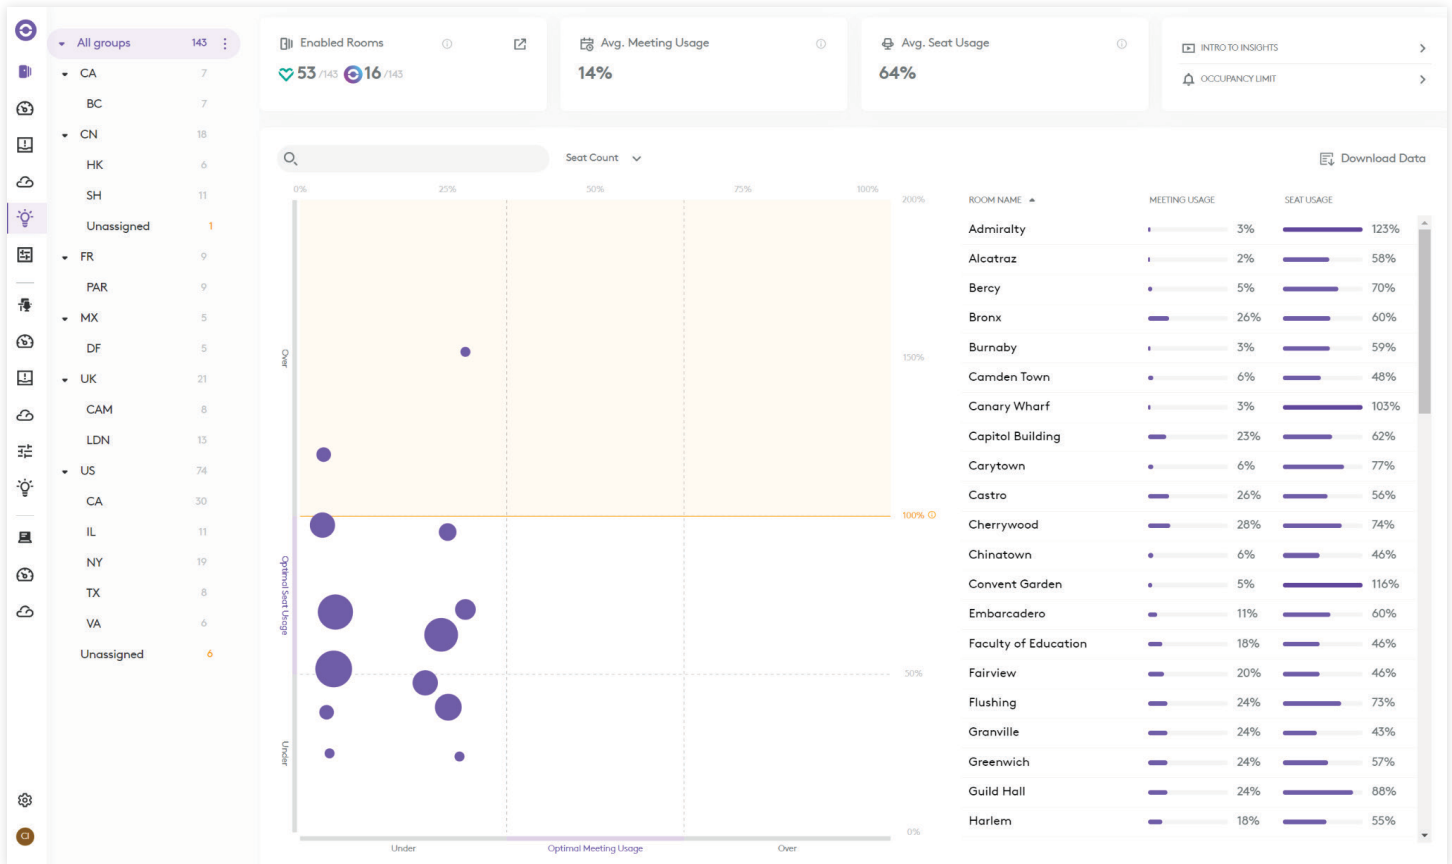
All groups 143
CA 7
BC 7
CN 18
HK 6
SH 11
Unassigned 1
FR 9
PAR 9
MX 5
DF 5
UK 21
CAM 8
LDN 13
US 74
CA 30
IL 11
NY 19
TX 8
VA 6
Unassigned 6

Enabled Rooms
53 /143 16 /143

Avg. Meeting Usage
14%

Avg. Seat Usage
64%

INTRO TO INSIGHTS
OCCUPANCY LIMIT

Seat Count
Download Data

0% 25% 50% 75% 100%
200%
150%
100%
50%
0%
Over
Optimal Seat Usage
Under
Under
Optimal Meeting Usage
Over

| ROOM NAME | MEETING USAGE | SEAT USAGE |
|---|---|---|
| Admiralty | 3% | 123% |
| Alcatraz | 2% | 58% |
| Bercy | 5% | 70% |
| Bronx | 26% | 60% |
| Burnaby | 3% | 59% |
| Camden Town | 6% | 48% |
| Canary Wharf | 3% | 103% |
| Capitol Building | 23% | 62% |
| Carytown | 6% | 77% |
| Castro | 26% | 56% |
| Cherrywood | 28% | 74% |
| Chinatown | 6% | 46% |
| Convent Garden | 5% | 116% |
| Embarcadero | 11% | 60% |
| Faculty of Education | 18% | 46% |
| Fairview | 20% | 46% |
| Flushing | 24% | 73% |
| Granville | 24% | 43% |
| Greenwich | 24% | 57% |
| Guild Hall | 24% | 88% |
| Harlem | 18% | 55% |